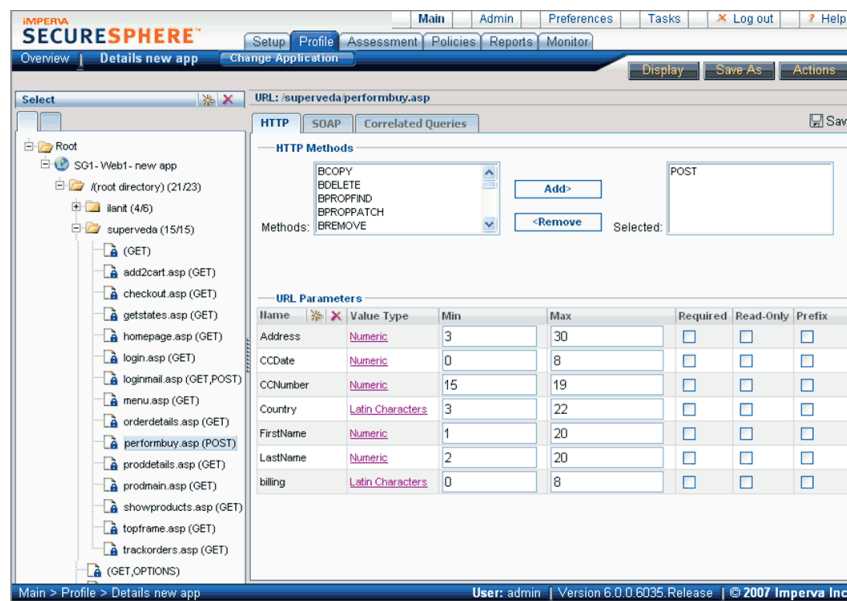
IMPERVA
SECURESPHERE™

Main | Admin | Preferences | Tasks | Log out | ? Help

Setup | Profile | Assessment | Policies | Reports | Monitor

Overview | Details new app | Change Application

Display | Save As | Actions

Select

URL: /superveda/performbuy.asp

Root
SG1 - Web1 - new app
/(root directory) (21/23)
ilanit (4/6)
superveda (15/15)
(GET)
add2cart.asp (GET)
checkout.asp (GET)
getstates.asp (GET)
homepage.asp (GET)
login.asp (GET)
loginmail.asp (GET,POST)
menu.asp (GET)
orderdetails.asp (GET)
performbuy.asp (POST)
proddetails.asp (GET)
prodmain.asp (GET)
showproducts.asp (GET)
topframe.asp (GET)
trackorders.asp (GET)
(GET,OPTIONS)

HTTP | SOAP | Correlated Queries

Sav

HTTP Methods

Methods: BCOPY BDELETE BPROPFIND BPROPPATCH BREMOVE

Add>
<Remove

Selected: POST

URL Parameters

| Name | Value Type | Min | Max | Required | Read-Only | Prefix |
|---|---|---|---|---|---|---|
| Address | Numeric | 3 | 30 | | | |
| CCDate | Numeric | 0 | 8 | | | |
| CCNumber | Numeric | 15 | 19 | | | |
| Country | Latin Characters | 3 | 22 | | | |
| FirstName | Numeric | 1 | 20 | | | |
| LastName | Numeric | 2 | 20 | | | |
| billing | Latin Characters | 0 | 8 | | | |

Main > Profile > Details new app

User: admin | Version 6.0.0.6035.Release | © 2007 Imperva Inc